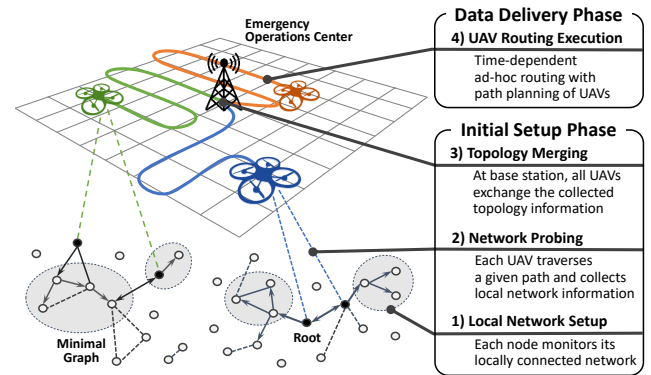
Emergency Operations Center

Data Delivery Phase

4) UAV Routing Execution

Time-dependent ad-hoc routing with path planning of UAVs

Initial Setup Phase

3) Topology Merging

At base station, all UAVs exchange the collected topology information

2) Network Probing

Each UAV traverses a given path and collects local network information

1) Local Network Setup

Each node monitors its locally connected network

Minimal Graph

Root